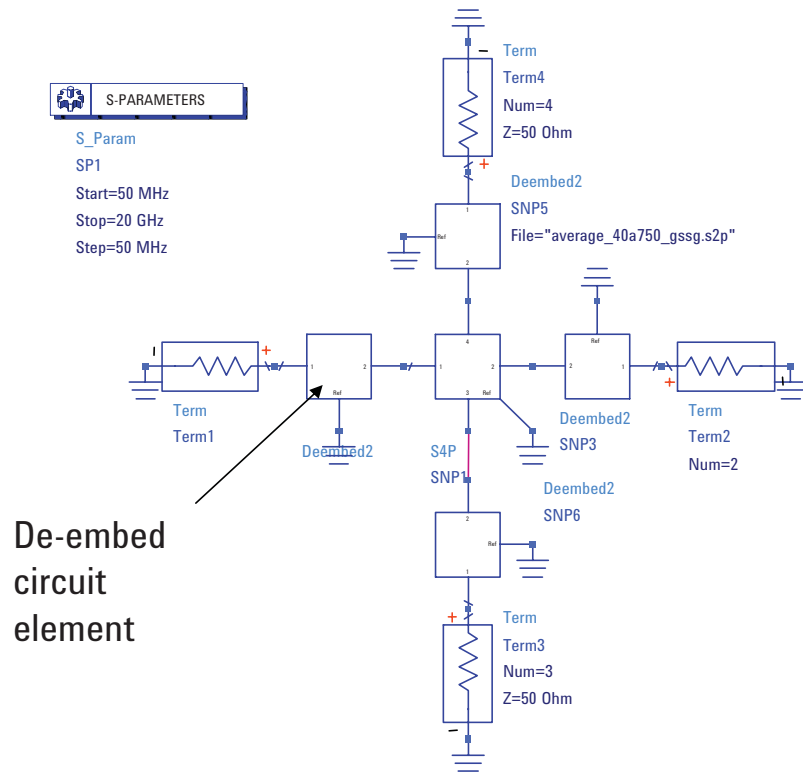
S-PARAMETERS

S_Param
SP1
Start=50 MHz
Stop=20 GHz
Step=50 MHz

Term
Term4
Num=4
Z=50 Ohm

Deembed2
SNP5
File="average_40a750_gssg.s2p"

1
Ref
2

4
1
2
3
Ref

Ref
2
1

1
2
Ref

Term
Term1

Deembed2

S4P
SNP1

Deembed2
SNP3

Term
Term2
Num=2

Deembed2
SNP6

2
Ref
1

De-embed circuit element

Term
Term3
Num=3
Z=50 Ohm